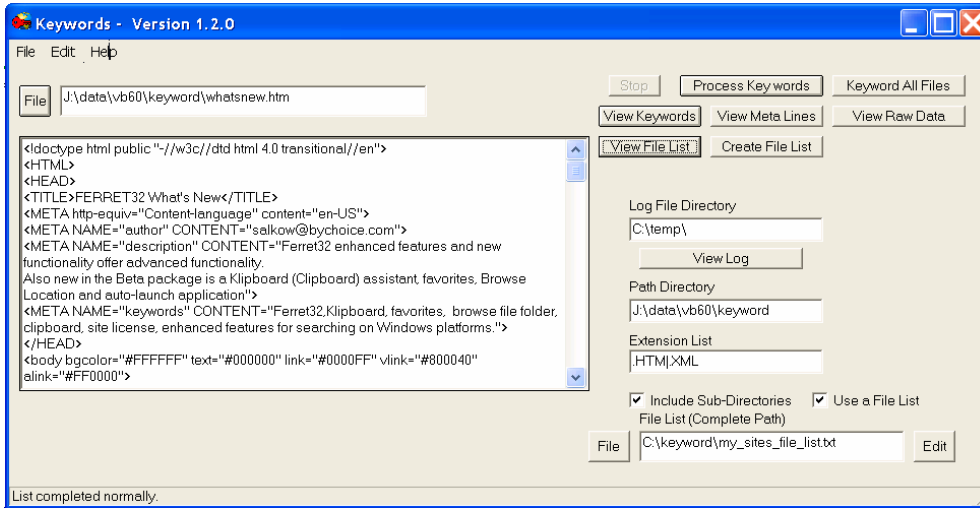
Keywords - Version 1.2.0

File Edit Help

File J:\data\vb60\keyword\whatsnew.htm

Stop Process Keywords Keyword All Files

View Keywords View Meta Lines View Raw Data

View File List Create File List

<!doctype html public "-//w3c//dtd html 4.0 transitional//en">
<HTML>
<HEAD>
<TITLE>FERRET32 What's New</TITLE>
<META http-equiv="Content-language" content="en-US">
<META NAME="author" CONTENT="salkow@bychoice.com">
<META NAME="description" CONTENT="Ferret32 enhanced features and new functionality offer advanced functionality.
Also new in the Beta package is a Klipboard (Clipboard) assistant, favorites, Browse Location and auto-launch application">
<META NAME="keywords" CONTENT="Ferret32,Klipboard, favorites, browse file folder, clipboard, site license, enhanced features for searching on Windows platforms.">
</HEAD>
<body bgcolor="#FFFFFF" text="#000000" link="#0000FF" vlink="#800040" alink="#FF0000">

Log File Directory
C:\temp\
View Log
Path Directory
J:\data\vb60\keyword
Extension List
.HTM|.XML

Include Sub-Directories Use a File List
File List (Complete Path)
File C:\keyword\my_sites_file_list.txt Edit

List completed normally.